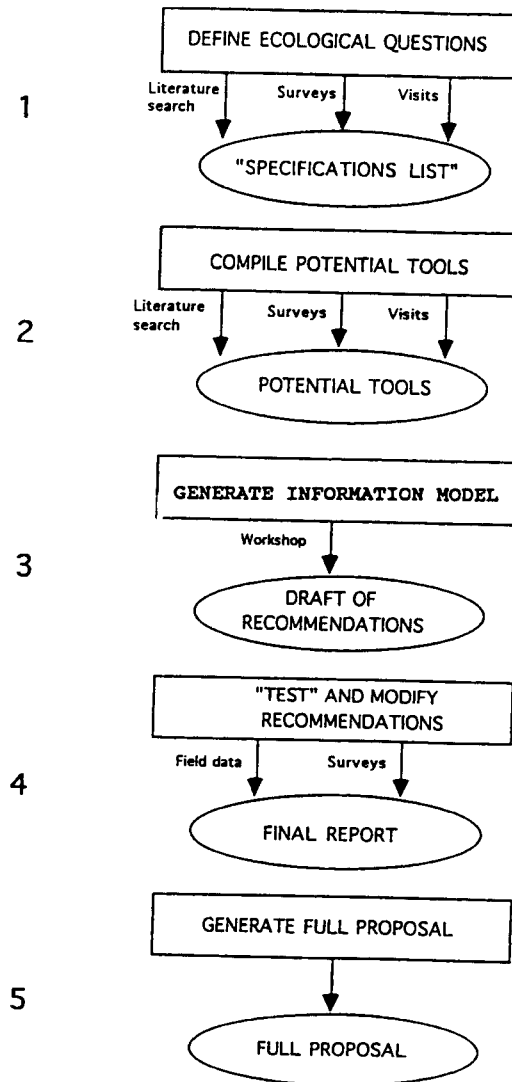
1

DEFINE ECOLOGICAL QUESTIONS

Literature search

Surveys

Visits

"SPECIFICATIONS LIST"

2

COMPILE POTENTIAL TOOLS

Literature search

Surveys

Visits

POTENTIAL TOOLS

3

GENERATE INFORMATION MODEL

Workshop

DRAFT OF RECOMMENDATIONS

4

"TEST" AND MODIFY RECOMMENDATIONS

Field data

Surveys

FINAL REPORT

5

GENERATE FULL PROPOSAL

FULL PROPOSAL